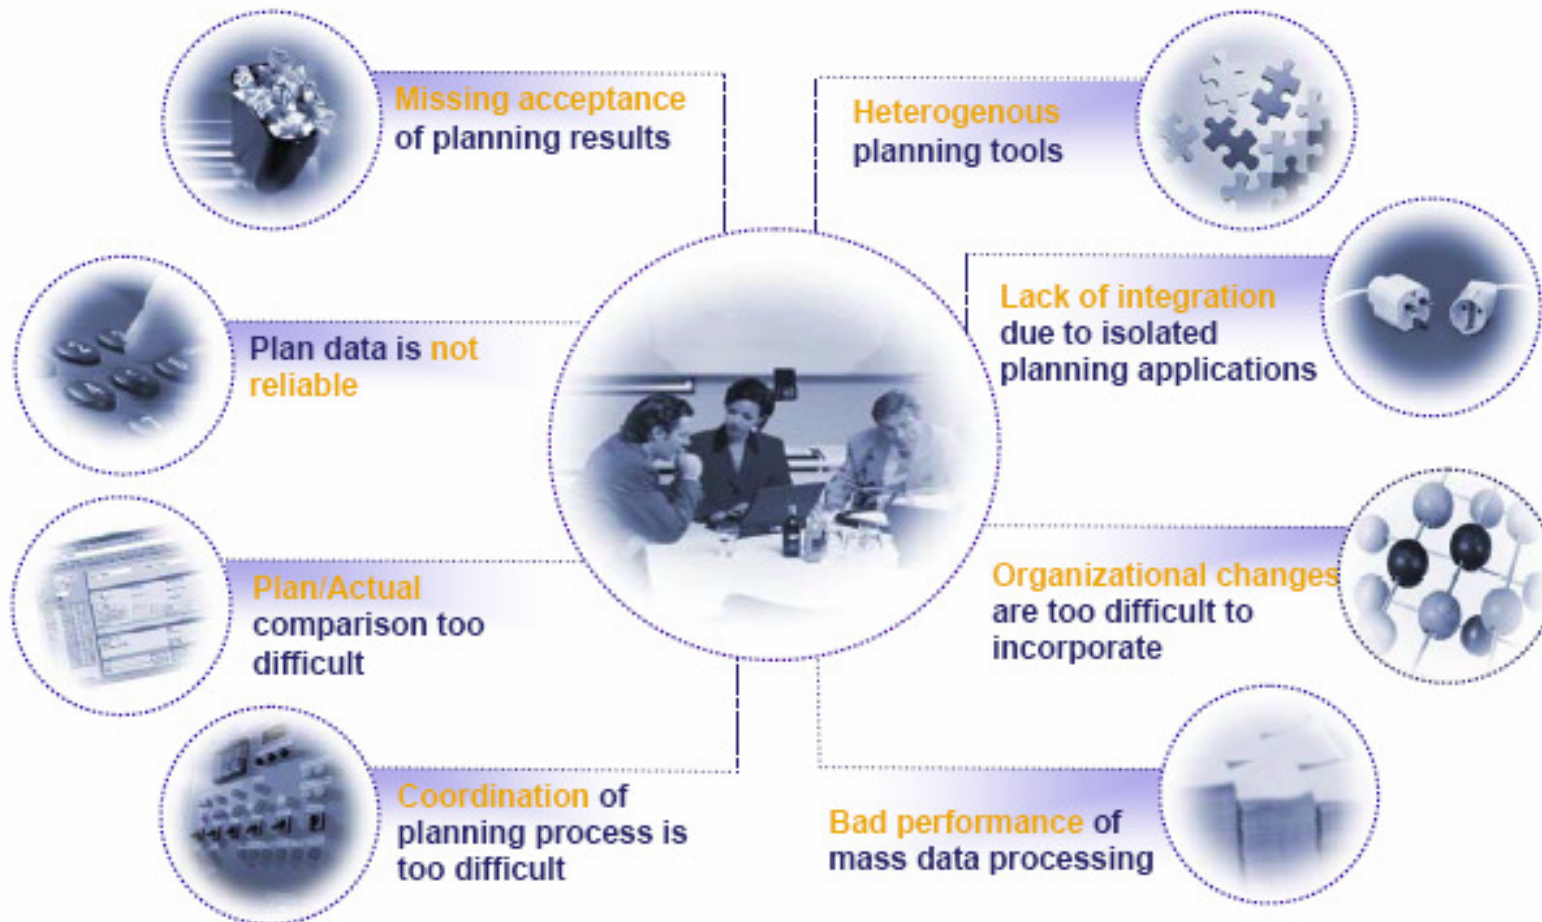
Missing acceptance of planning results

Heterogenous planning tools

Plan data is not reliable

Lack of integration due to isolated planning applications

Plan/Actual comparison too difficult

Organizational changes are too difficult to incorporate

Coordination of planning process is too difficult

Bad performance of mass data processing